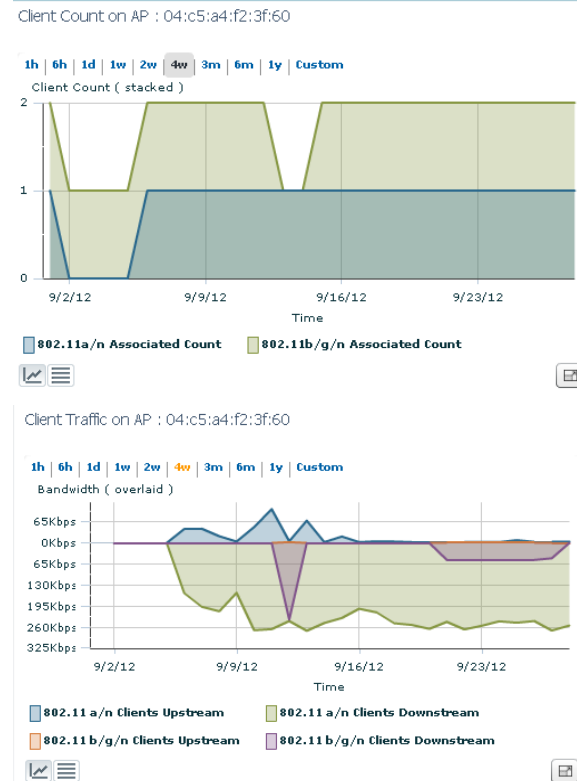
Client Count on AP : 04:c5:a4:f2:3f:60

1h | 6h | 1d | 1w | 2w | 4w | 3m | 6m | 1y | Custom

Client Count ( stacked )

2
1
0

9/2/12
9/9/12
9/16/12
9/23/12

Time

802.11a/n Associated Count
802.11b/g/n Associated Count

Client Traffic on AP : 04:c5:a4:f2:3f:60

1h | 6h | 1d | 1w | 2w | 4w | 3m | 6m | 1y | Custom

Bandwidth ( overlaid )

65Kbps
0Kbps
65Kbps
130Kbps
195Kbps
260Kbps
325Kbps

9/2/12
9/9/12
9/16/12
9/23/12

Time

802.11 a/n Clients Upstream
802.11 a/n Clients Downstream
802.11 b/g/n Clients Upstream
802.11 b/g/n Clients Downstream